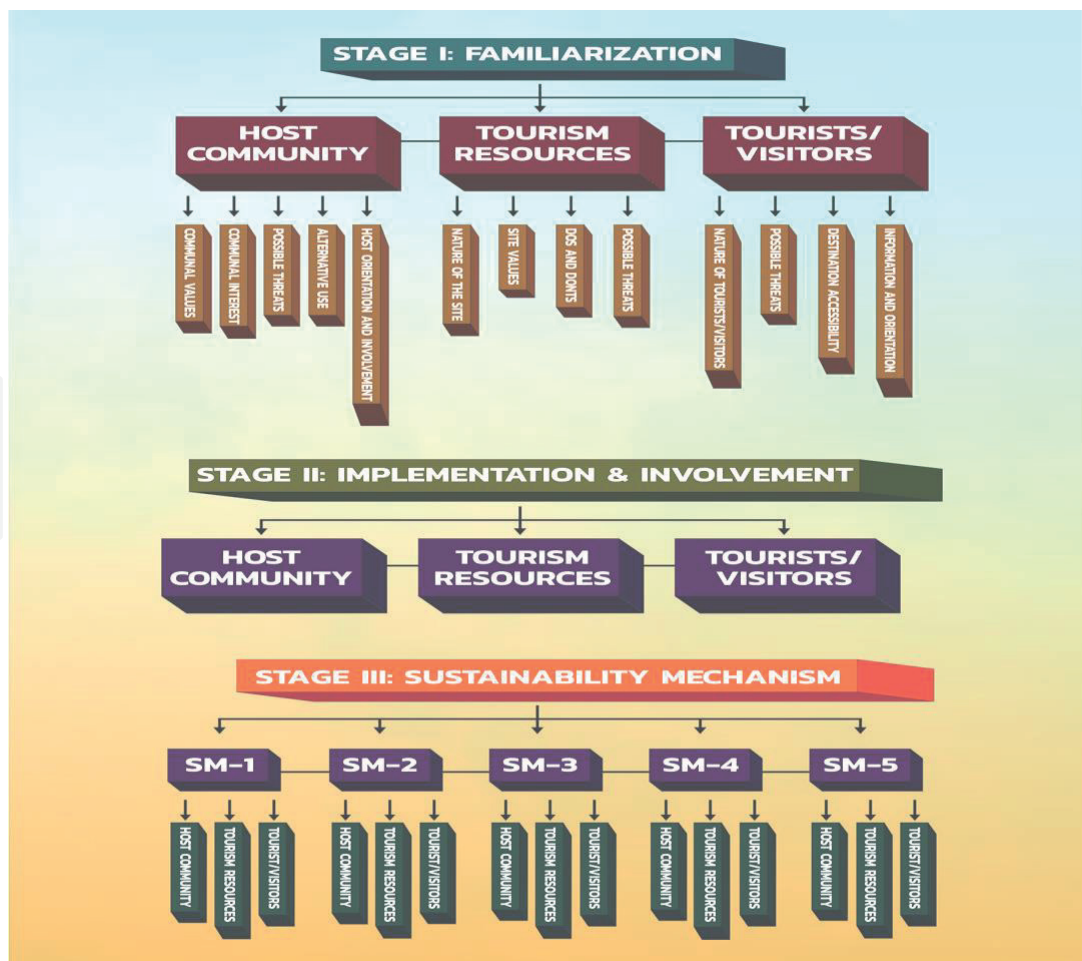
STAGE I: FAMILIARIZATION

HOST COMMUNITY

TOURISM RESOURCES

TOURISTS/ VISITORS

COMMUNAL VALUES

COMMUNAL INTEREST

POSSIBLE THREATS

ALTERNATIVE USE

HOST ORIENTATION AND INVOLVEMENT

NATURE OF THE SITE

SITE VALUES

DOS AND DONTS

POSSIBLE THREATS

NATURE OF TOURISTS/VISITORS

POSSIBLE THREATS

DESTINATION ACCESSIBILITY

INFORMATION AND ORIENTATION

STAGE II: IMPLEMENTATION & INVOLVEMENT

HOST COMMUNITY

TOURISM RESOURCES

TOURISTS/ VISITORS

STAGE III: SUSTAINABILITY MECHANISM

SM-1

SM-2

SM-3

SM-4

SM-5

HOST COMMUNITY

TOURISM RESOURCES

TOURIST/VISITORS

HOST COMMUNITY

TOURISM RESOURCES

TOURIST/VISITORS

HOST COMMUNITY

TOURISM RESOURCES

TOURIST/VISITORS

HOST COMMUNITY

TOURISM RESOURCES

TOURIST/VISITORS

HOST COMMUNITY

TOURISM RESOURCES

TOURIST/VISITORS